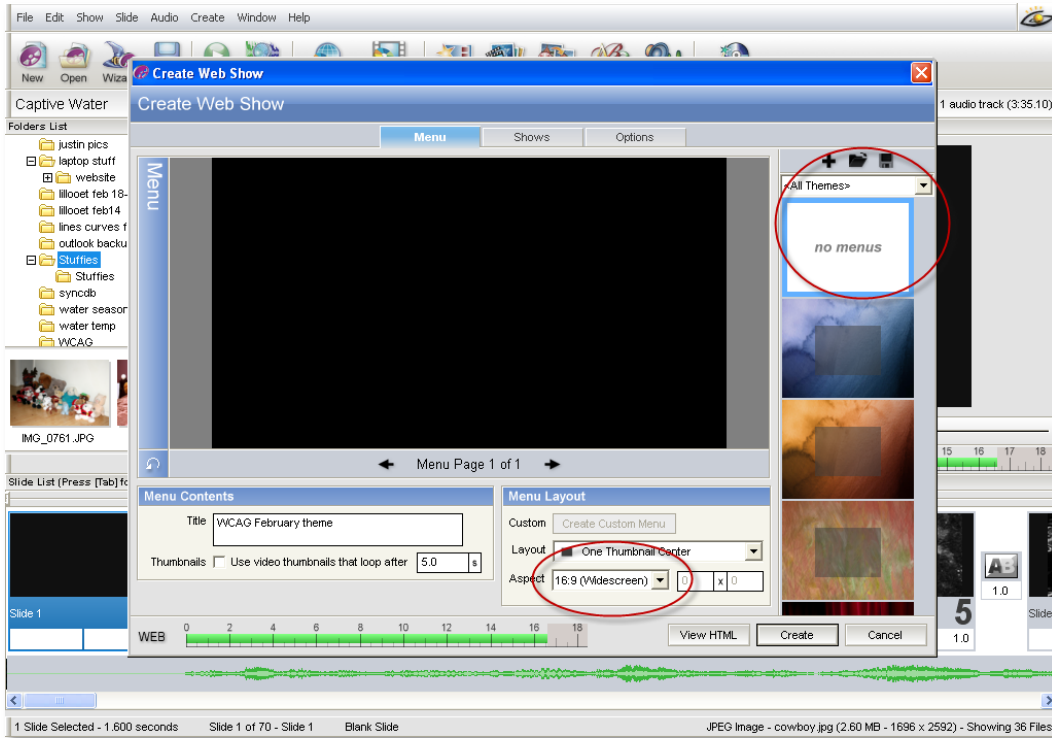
File Edit Show Slide Audio Create Window Help

New Open Wiza

Captive Water

1 audio track (3:35.10)

Folders List

justin pics
laptop stuff
website
lillooet feb 18-
lillooet feb14
lines curves f
outlook backu
Stuffies
Stuffies
syncdb
water season
water temp
WCAG

IMG_0761.JPG

Slide List (Press [Tab] fo

Slide 1

Create Web Show

Create Web Show

Menu | Shows | Options

Menu

<All Themes>

no menus

Menu Page 1 of 1

Menu Contents

Title WCAG February theme

Thumbnails Use video thumbnails that loop after 5.0 s

Menu Layout

Custom Create Custom Menu

Layout One Thumbnail Center

Aspect 16:9 (Widescreen) 0 x 0

WEB 0 2 4 6 8 10 12 14 16 18

View HTML Create Cancel

15 16 17 18

1.0

5

1.0

Slide

1 Slide Selected - 1.600 seconds Slide 1 of 70 - Slide 1 Blank Slide JPEG Image - cowboy.jpg (2.60 MB - 1696 x 2592) - Showing 36 Files